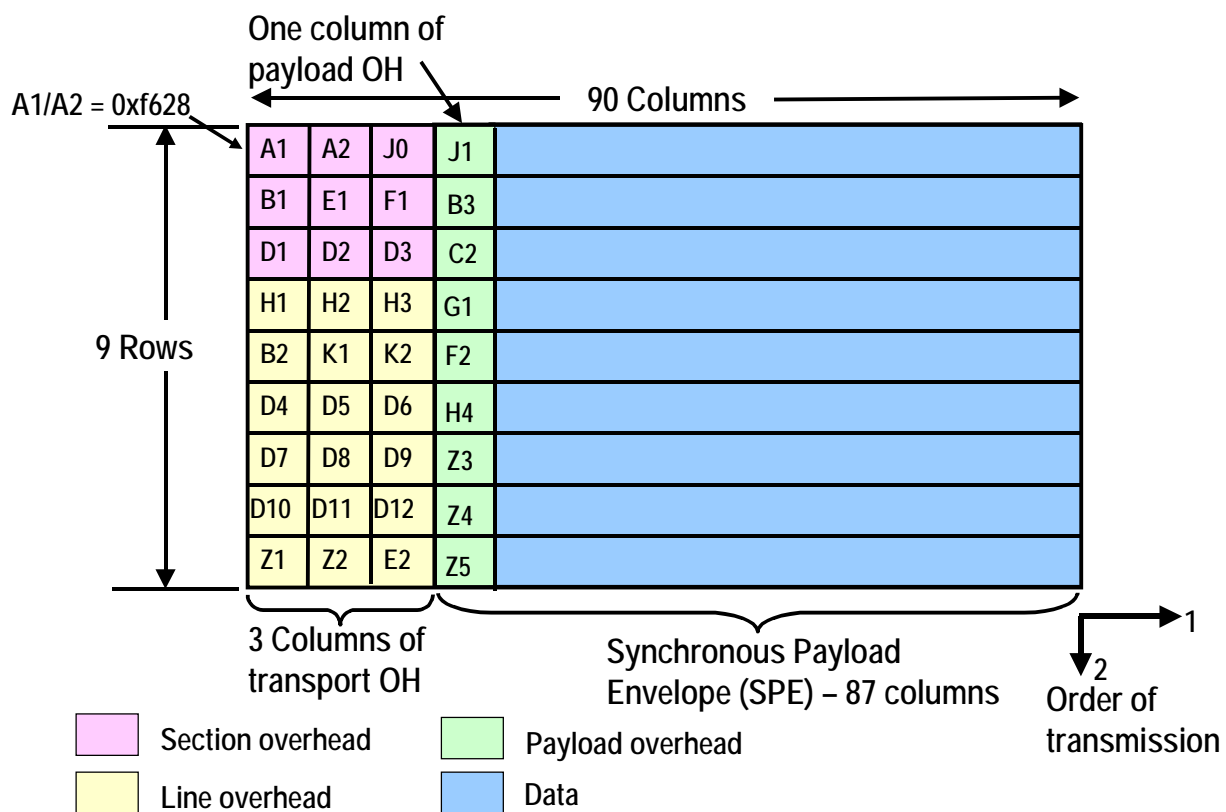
One column of payload OH

A1/A2 = 0xf628

90 Columns

9 Rows

| A1 | A2 | J0 | J1 |
|---|---|---|---|
| B1 | E1 | F1 | B3 |
| D1 | D2 | D3 | C2 |
| H1 | H2 | H3 | G1 |
| B2 | K1 | K2 | F2 |
| D4 | D5 | D6 | H4 |
| D7 | D8 | D9 | Z3 |
| D10 | D11 | D12 | Z4 |
| Z1 | Z2 | E2 | Z5 |

3 Columns of transport OH

Synchronous Payload Envelope (SPE) – 87 columns

1
2
Order of transmission

Section overhead

Payload overhead

Line overhead

Data